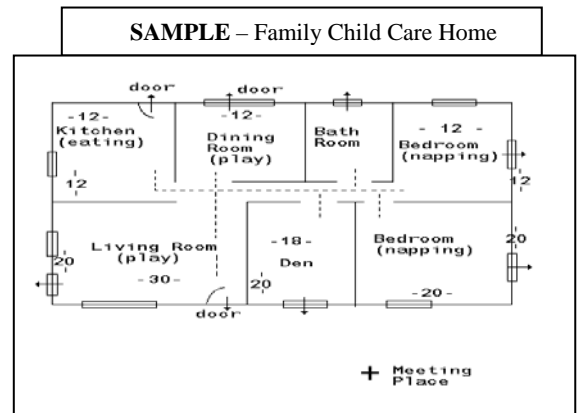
SAMPLE – Family Child Care Home

door

door

-12-
Kitchen
(eating)

12

-12-
Dining
Room
(play)

Bath
Room

- 12 -
Bedroom
(napping)

12

Living Room
(play)

20

- 30 -

-18-

Den

20

Bedroom
(napping)

20

-20-

door

Meeting
Place